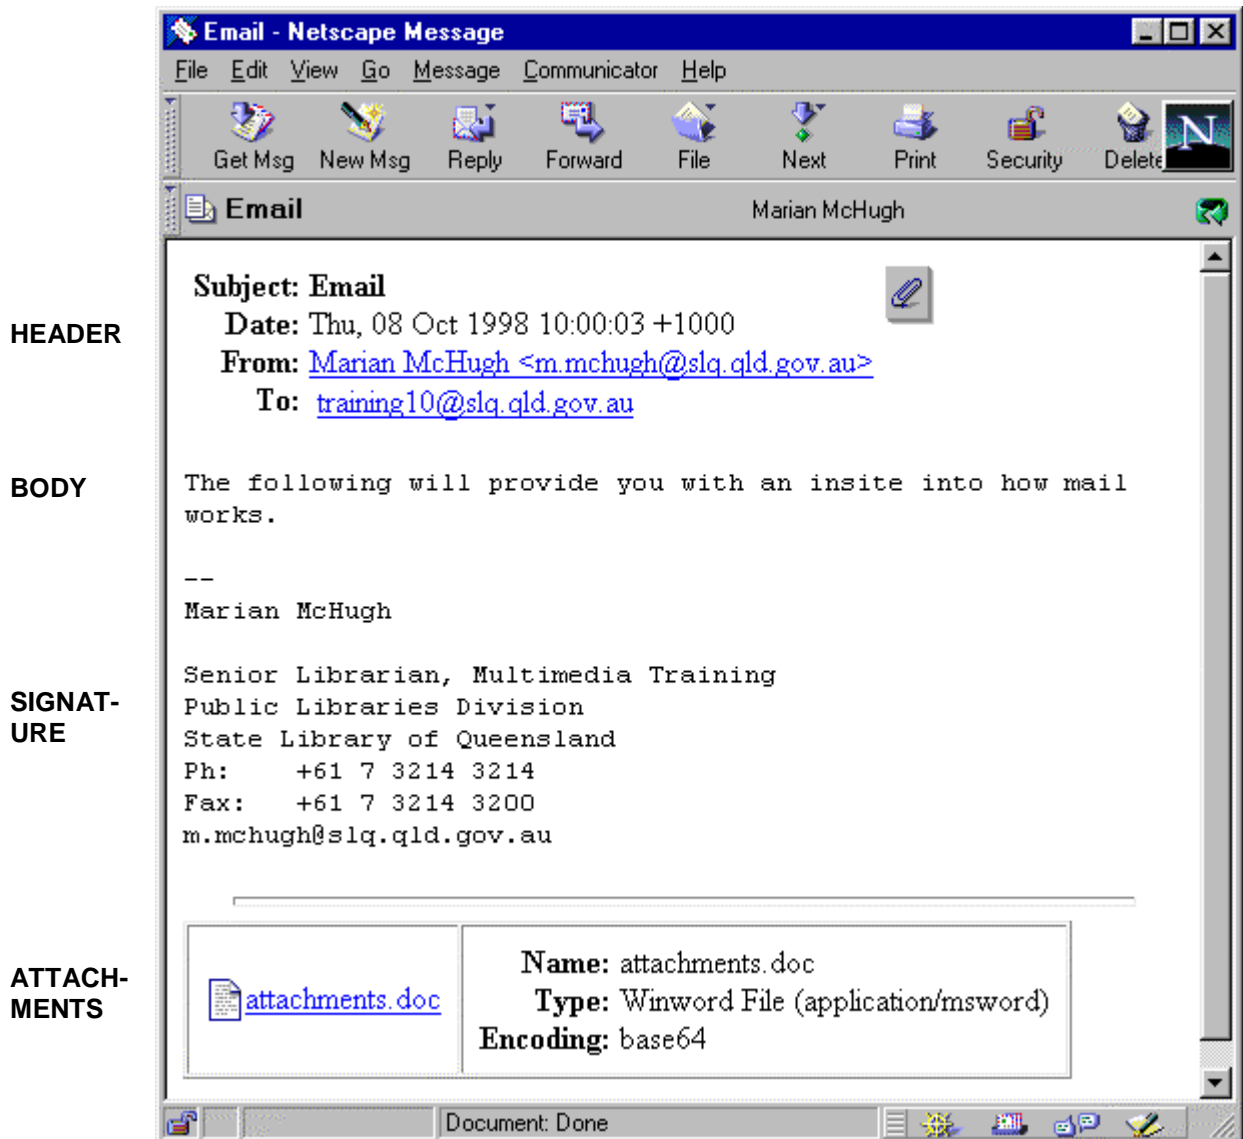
Email - Netscape Message

File Edit View Go Message Communicator Help

Get Msg New Msg Reply Forward File Next Print Security Delete

Email Marian McHugh

HEADER

Subject: Email
Date: Thu, 08 Oct 1998 10:00:03 +1000
From: Marian McHugh <m.mchugh@slq.qld.gov.au>
To: training10@slq.qld.gov.au

BODY

The following will provide you with an insite into how mail works.

--
Marian McHugh

SIGNATURE

Senior Librarian, Multimedia Training
Public Libraries Division
State Library of Queensland
Ph: +61 7 3214 3214
Fax: +61 7 3214 3200
m.mchugh@slq.qld.gov.au

ATTACHMENTS

| attachments.doc | Name: attachments.doc<br>Type: Winword File (application/msword)<br>Encoding: base64 |
|---|---|

Document: Done